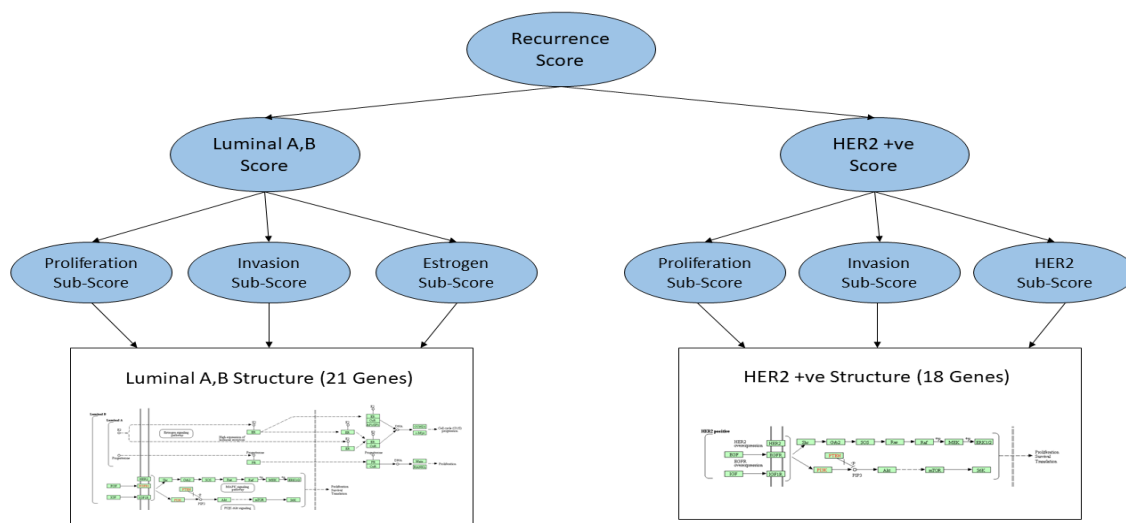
Recurrence Score

Luminal A,B Score

HER2 +ve Score

Proliferation Sub-Score

Invasion Sub-Score

Estrogen Sub-Score

Proliferation Sub-Score

Invasion Sub-Score

HER2 Sub-Score

Luminal A,B Structure (21 Genes)

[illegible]

HER2 +ve Structure (18 Genes)

HER2 positive

HER2 overexpression

EGF HER2

EGFR overexpression

EGF EGFR

Shc Grb2 SOS Ras Raf MEK ERK1/2

PTEN

PI3K PIP3 Akt mTOR S6K

Proliferation Survival Translation